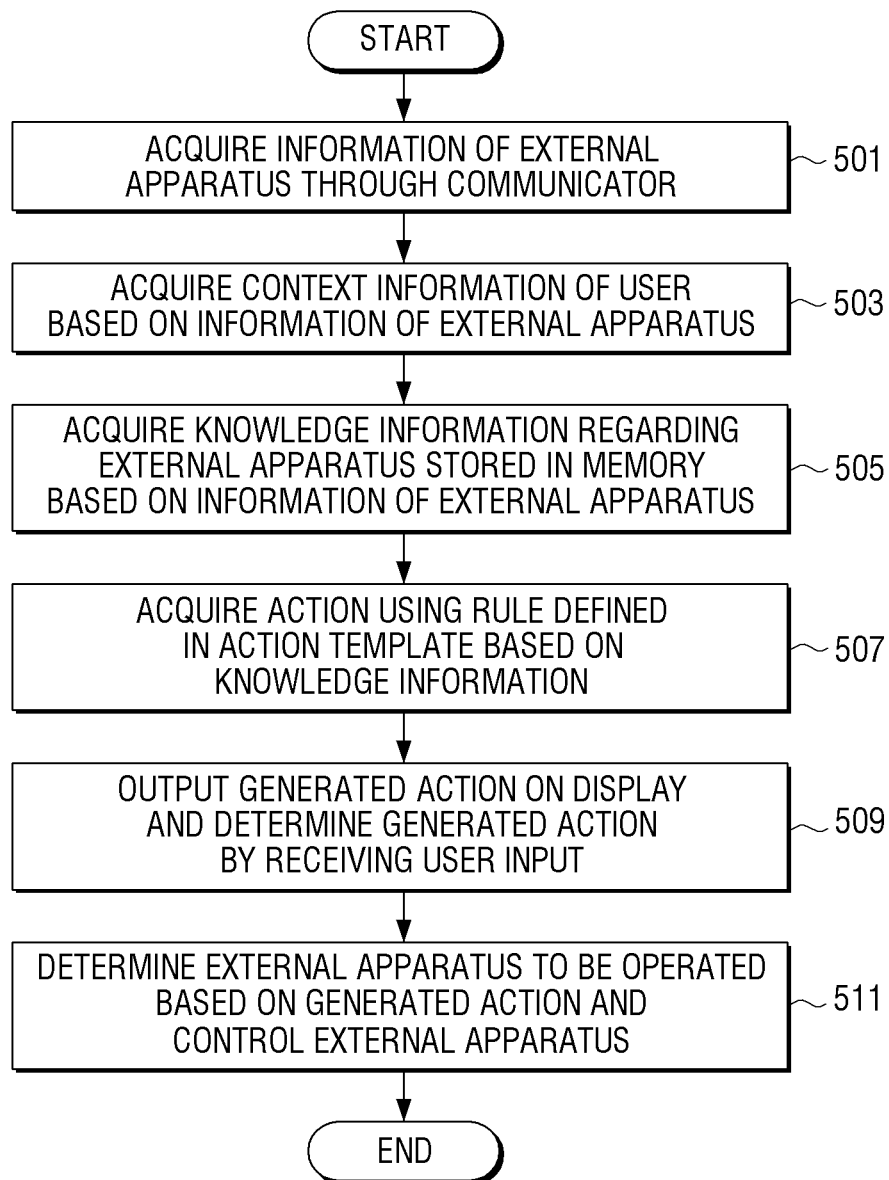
START

ACQUIRE INFORMATION OF EXTERNAL APPARATUS THROUGH COMMUNICATOR

501

ACQUIRE CONTEXT INFORMATION OF USER BASED ON INFORMATION OF EXTERNAL APPARATUS

503

ACQUIRE KNOWLEDGE INFORMATION REGARDING EXTERNAL APPARATUS STORED IN MEMORY BASED ON INFORMATION OF EXTERNAL APPARATUS

505

ACQUIRE ACTION USING RULE DEFINED IN ACTION TEMPLATE BASED ON KNOWLEDGE INFORMATION

507

OUTPUT GENERATED ACTION ON DISPLAY AND DETERMINE GENERATED ACTION BY RECEIVING USER INPUT

509

DETERMINE EXTERNAL APPARATUS TO BE OPERATED BASED ON GENERATED ACTION AND CONTROL EXTERNAL APPARATUS

511

END